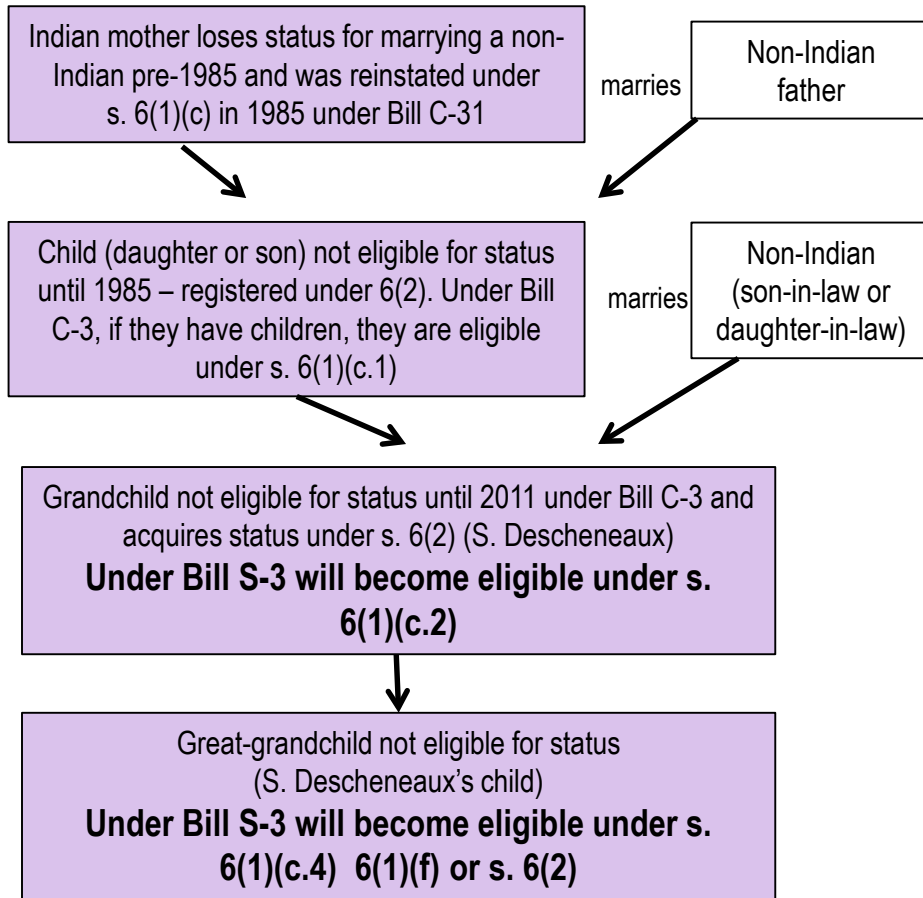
Indian mother loses status for marrying a non-Indian pre-1985 and was reinstated under s. 6(1)(c) in 1985 under Bill C-31

marries

Non-Indian father

Child (daughter or son) not eligible for status until 1985 – registered under 6(2). Under Bill C-3, if they have children, they are eligible under s. 6(1)(c.1)

marries

Non-Indian (son-in-law or daughter-in-law)

Grandchild not eligible for status until 2011 under Bill C-3 and acquires status under s. 6(2) (S. Descheneaux)

**Under Bill S-3 will become eligible under s. 6(1)(c.2)**

Great-grandchild not eligible for status (S. Descheneaux's child)

**Under Bill S-3 will become eligible under s. 6(1)(c.4) 6(1)(f) or s. 6(2)**